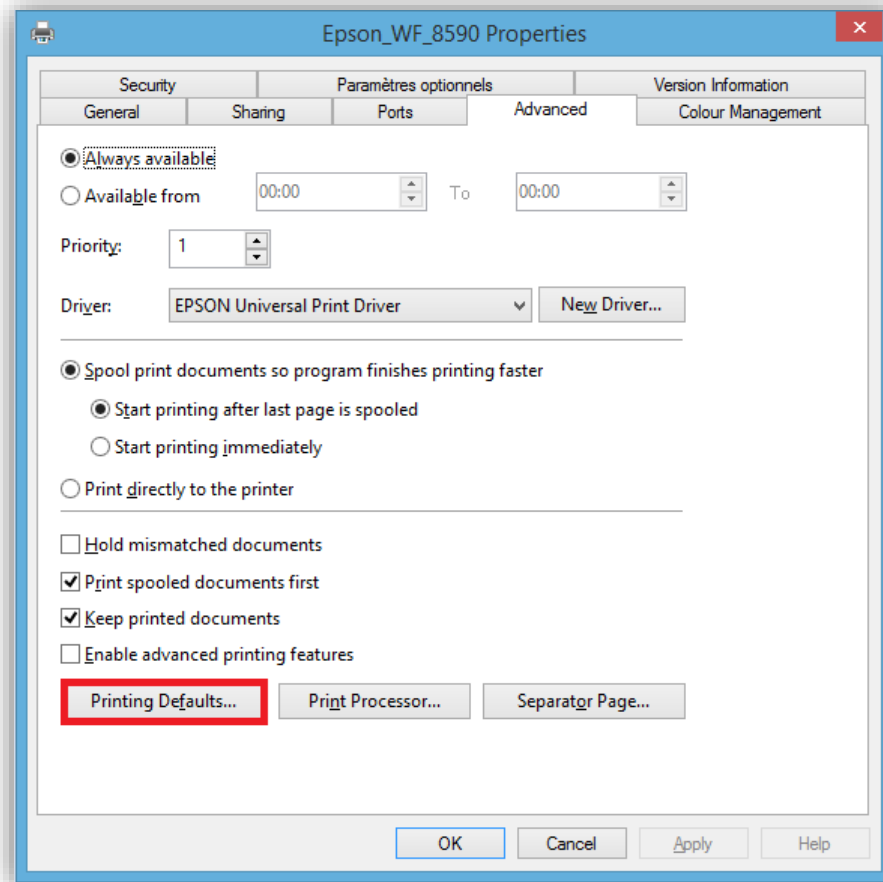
Epson_WF_8590 Properties

Security | Paramètres optionnels | Version Information
General | Sharing | Ports | Advanced | Colour Management

Always available
Available from 00:00 To 00:00

Priority: 1

Driver: EPSON Universal Print Driver New Driver...

Spool print documents so program finishes printing faster
Start printing after last page is spooled
Start printing immediately
Print directly to the printer

Hold mismatched documents
Print spooled documents first
Keep printed documents
Enable advanced printing features

Printing Defaults... Print Processor... Separator Page...

OK Cancel Apply Help